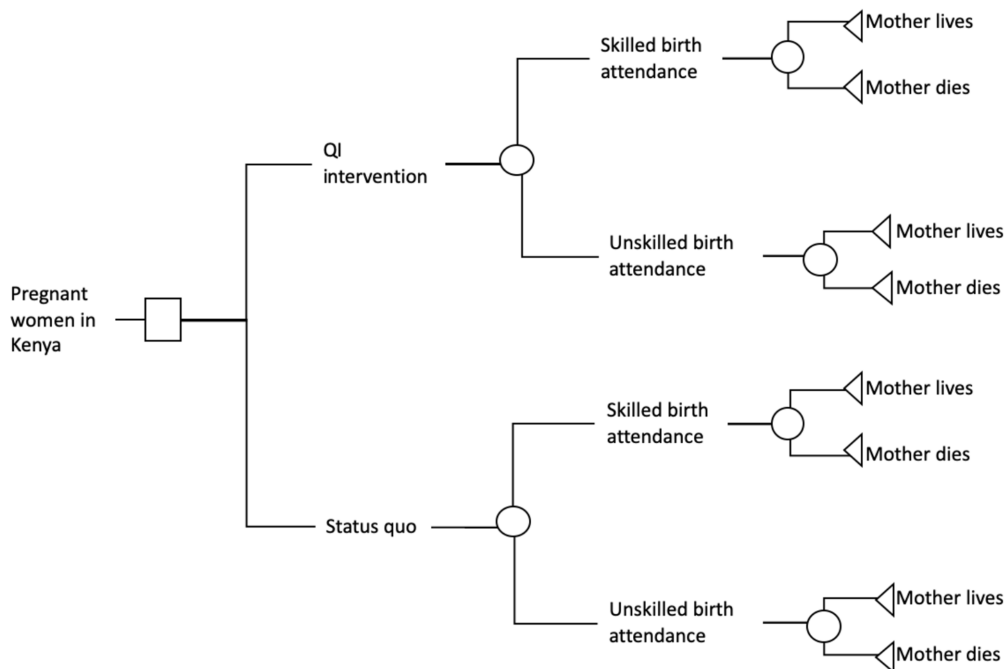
Pregnant women in Kenya

QI intervention

Skilled birth attendance

Mother lives

Mother dies

Unskilled birth attendance

Mother lives

Mother dies

Status quo

Skilled birth attendance

Mother lives

Mother dies

Unskilled birth attendance

Mother lives

Mother dies